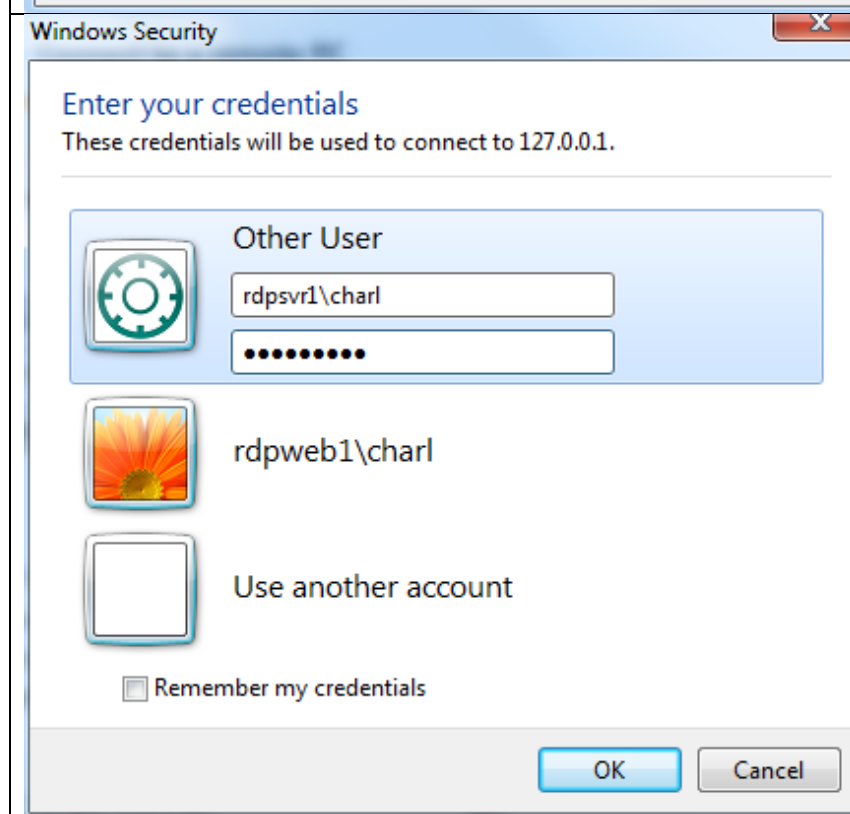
Windows Security

Enter your credentials
These credentials will be used to connect to 127.0.0.1.

Other User
rdpsvr1\charl
•••••••••

rdpweb1\charl

Use another account

Remember my credentials

OK
Cancel